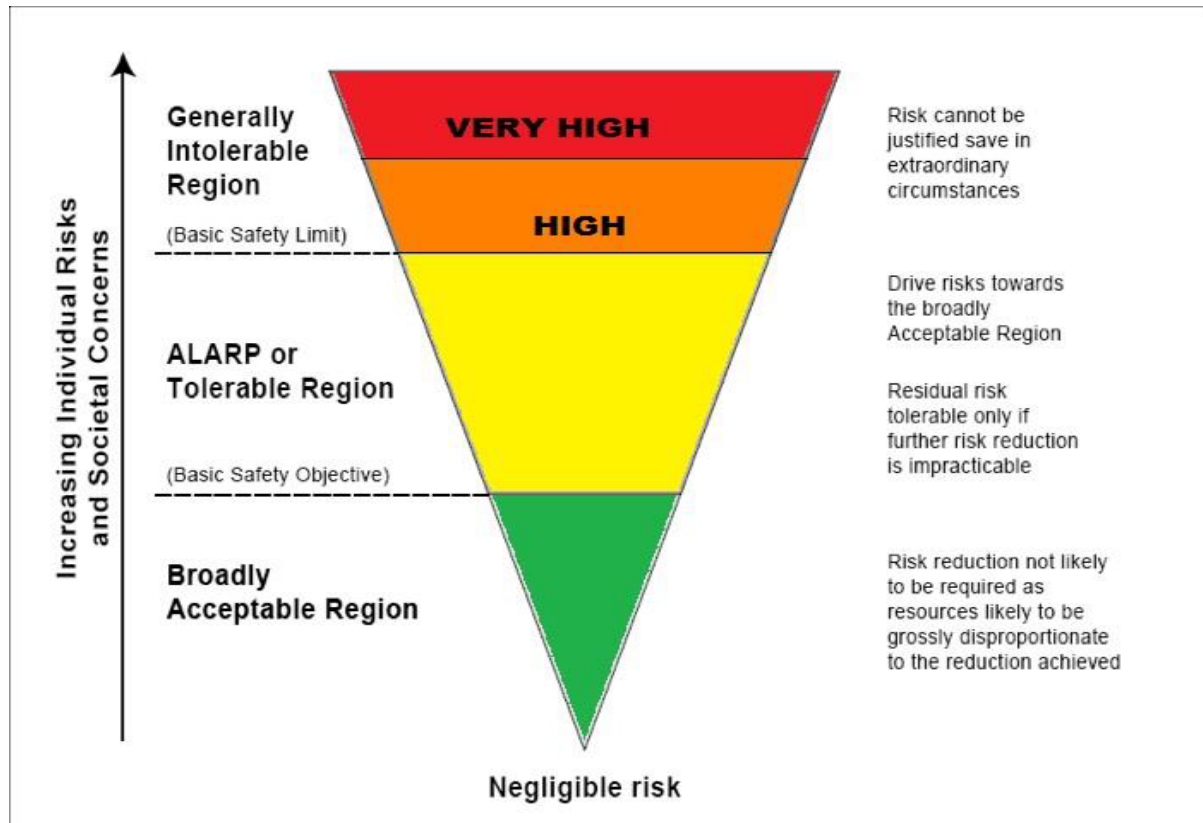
Increasing Individual Risks and Societal Concerns

Generally Intolerable Region

VERY HIGH

Risk cannot be justified save in extraordinary circumstances

HIGH

(Basic Safety Limit)

Drive risks towards the broadly Acceptable Region

ALARP or Tolerable Region

Residual risk tolerable only if further risk reduction is impracticable

(Basic Safety Objective)

Broadly Acceptable Region

Risk reduction not likely to be required as resources likely to be grossly disproportionate to the reduction achieved

Negligible risk